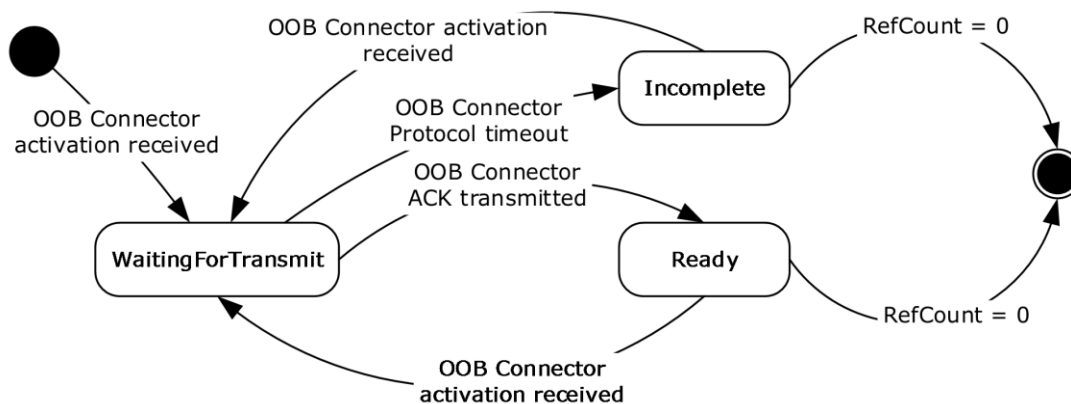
OOB Connector activation received

RefCount = 0

OOB Connector activation received

OOB Connector Protocol timeout

Incomplete

OOB Connector ACK transmitted

WaitingForTransmit

Ready

RefCount = 0

OOB Connector activation received